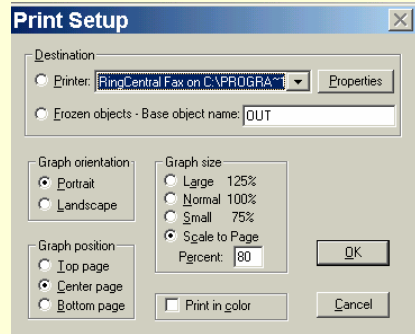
Print Setup

Destination

Printer: RingCentral Fax on C:\PROGRA~1

Properties

Frozen objects - Base object name: OUT

Graph orientation

Portrait

Landscape

Graph size

Large 125%

Normal 100%

Small 75%

Scale to Page

Percent: 80

Graph position

Top page

Center page

Bottom page

Print in color

OK

Cancel